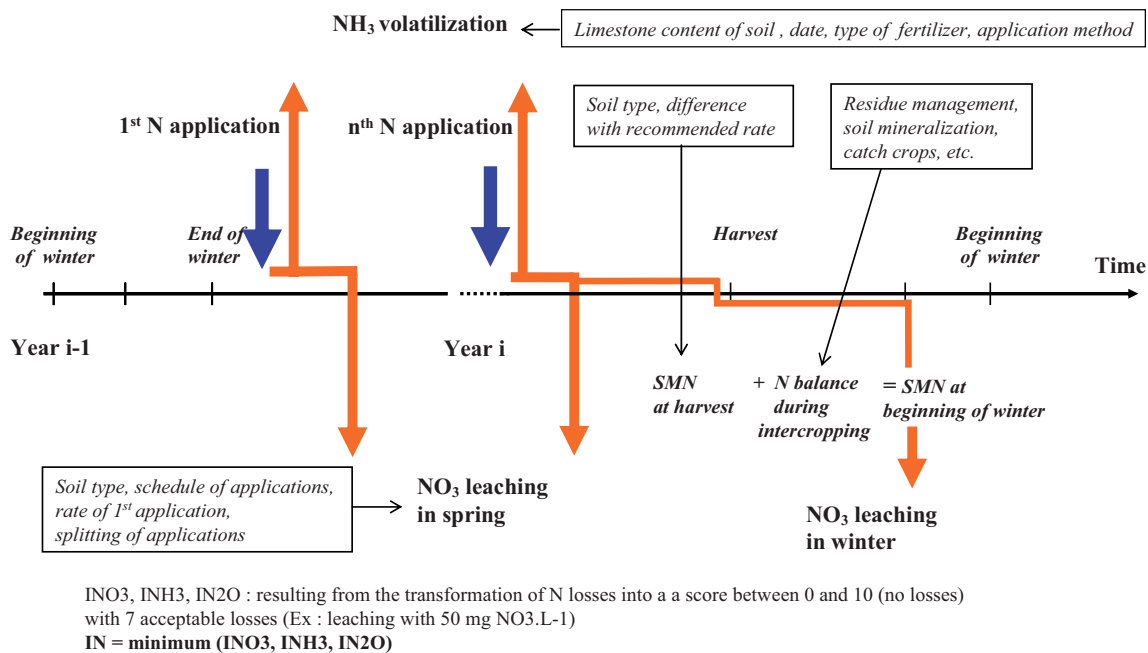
$NH_3$ volatilization

Limestone content of soil , date, type of fertilizer, application method

1$^{st}$ N application

n$^{th}$ N application

Soil type, difference with recommended rate

Residue management, soil mineralization, catch crops, etc.

Beginning of winter

End of winter

Harvest

Beginning of winter

Time

Year i-1

Year i

SMN at harvest

+ N balance during intercropping

= SMN at beginning of winter

Soil type, schedule of applications, rate of 1$^{st}$ application, splitting of applications

$NO_3$ leaching in spring

$NO_3$ leaching in winter

INO3, INH3, IN2O : resulting from the transformation of N losses into a a score between 0 and 10 (no losses) with 7 acceptable losses (Ex : leaching with 50 mg NO3.L-1)
IN = minimum (INO3, INH3, IN2O)